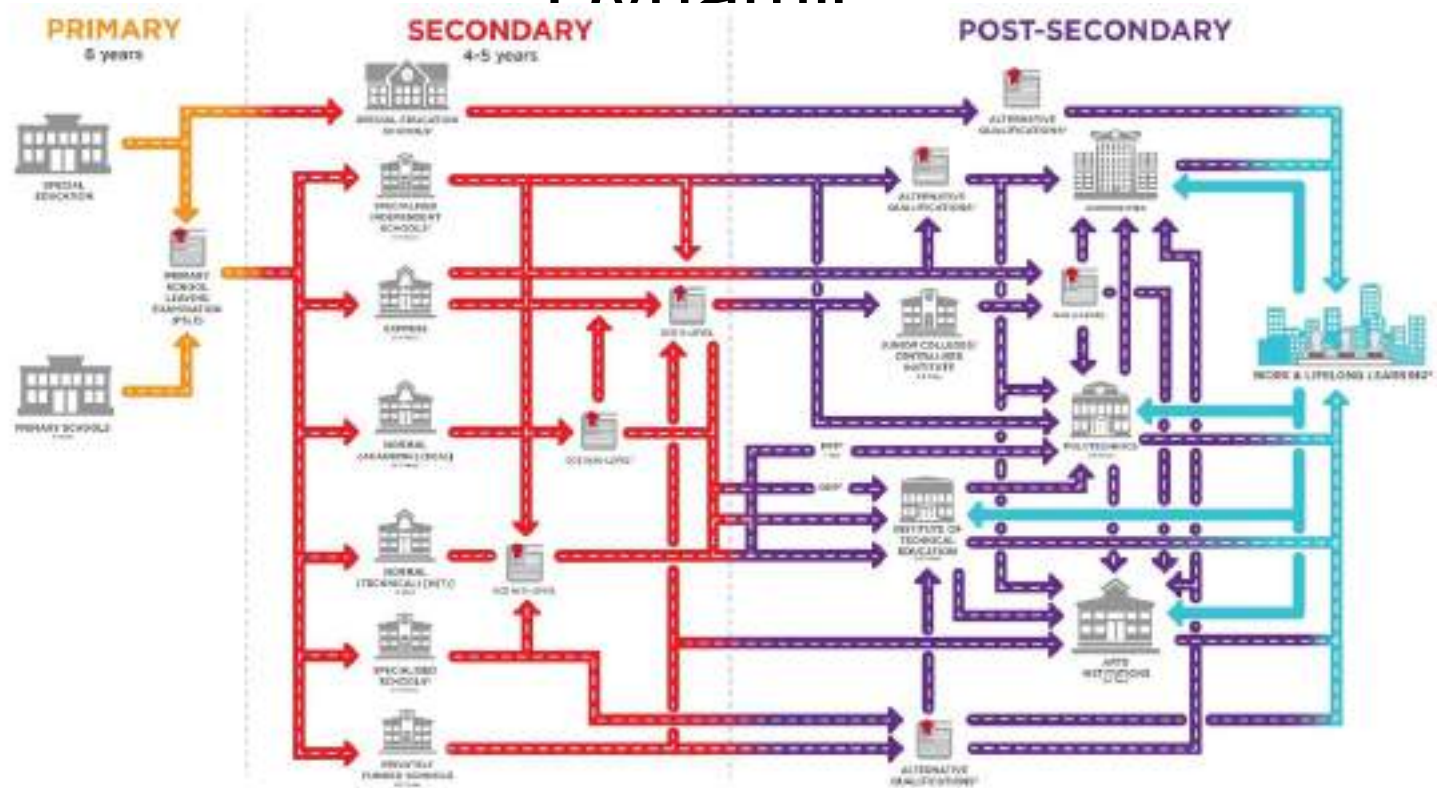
PRIMARY
6 years

SECONDARY
4-5 years

POST-SECONDARY

SPECIAL EDUCATION

PRIMARY SCHOOLS

PRIMARY SCHOOL LEAVING EXAMINATION (PSLE)

SPECIAL EDUCATION SCHOOLS

SPECIALISED INDEPENDENT SCHOOLS

EXPRESS

NORMAL (ACADEMIC) (NA)

NORMAL (TECHNICAL) (NT)

SPECIALISED SCHOOLS

PRIVATELY FUNDED SCHOOLS

GCE O-LEVEL

GCE N(A)-LEVEL

GCE N(T)-LEVEL

ALTERNATIVE QUALIFICATIONS

ALTERNATIVE QUALIFICATIONS

ALTERNATIVE QUALIFICATIONS

JUNIOR COLLEGES/ CENTRALISED INSTITUTE

GCE A-LEVEL

UNIVERSITIES

POLYTECHNICS

INSTITUTE OF TECHNICAL EDUCATION

ARTS INSTITUTIONS

PFP

DPP

WORK & LIFELONG LEARNING